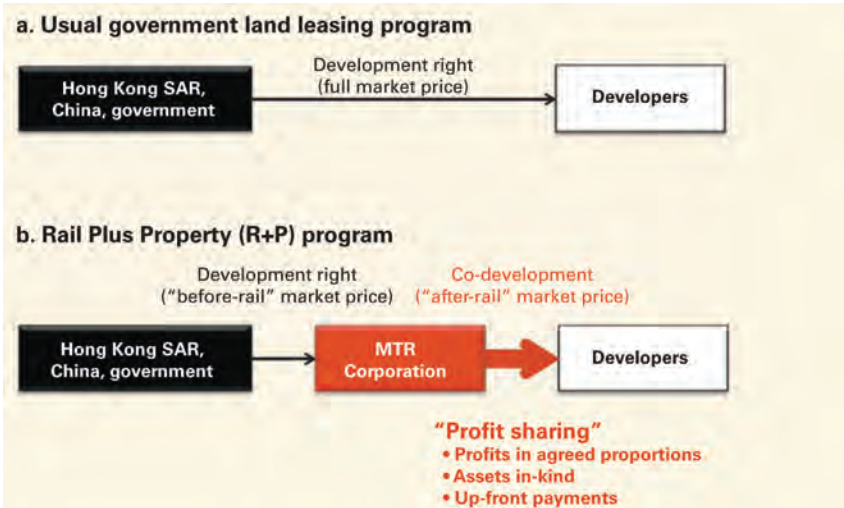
a. Usual government land leasing program

Hong Kong SAR, China, government

Development right (full market price)

Developers

b. Rail Plus Property (R+P) program

Development right ("before-rail" market price)

Co-development ("after-rail" market price)

Hong Kong SAR, China, government

MTR Corporation

Developers

"Profit sharing"
• Profits in agreed proportions
• Assets in-kind
• Up-front payments